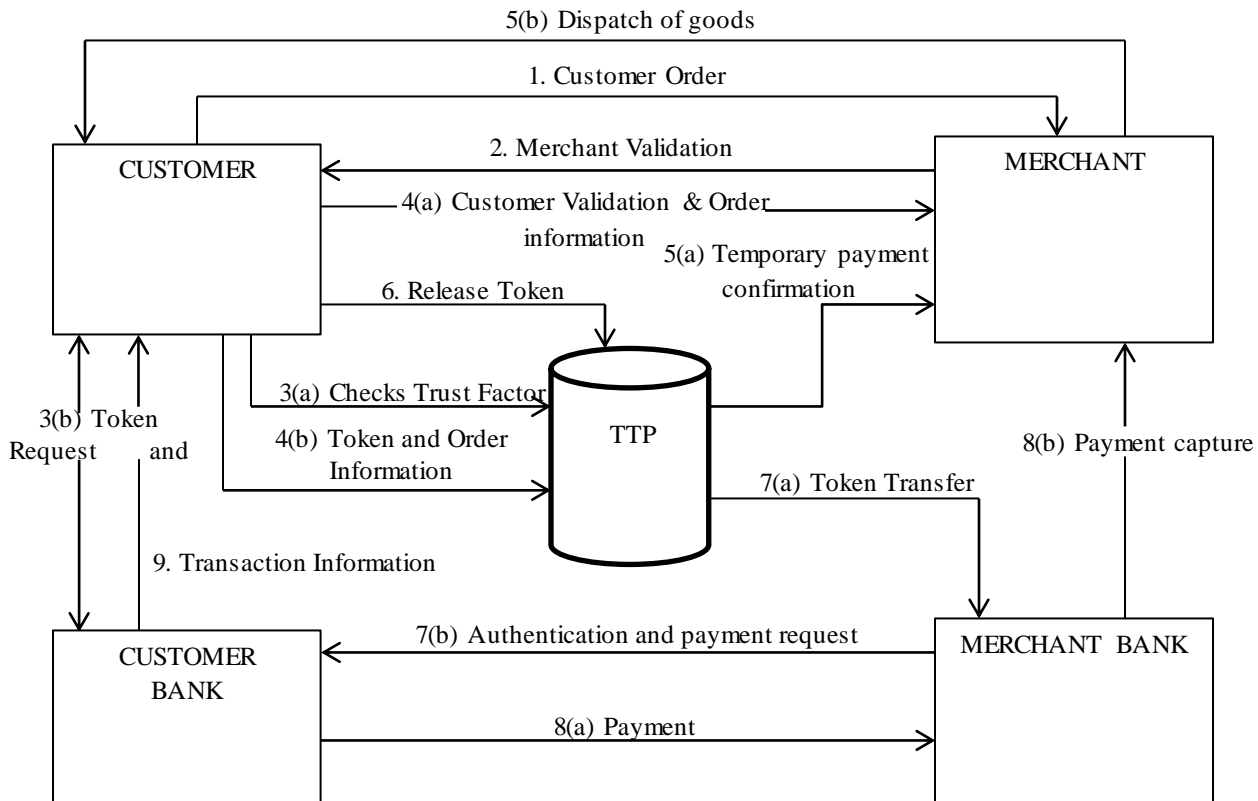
5(b) Dispatch of goods

1. Customer Order

CUSTOMER

2. Merchant Validation

MERCHANT

4(a) Customer Validation & Order information

5(a) Temporary payment confirmation

6. Release Token

3(a) Checks Trust Factor

3(b) Token Request and

4(b) Token and Order Information

TTP

8(b) Payment capture

7(a) Token Transfer

9. Transaction Information

CUSTOMER BANK

7(b) Authentication and payment request

MERCHANT BANK

8(a) Payment